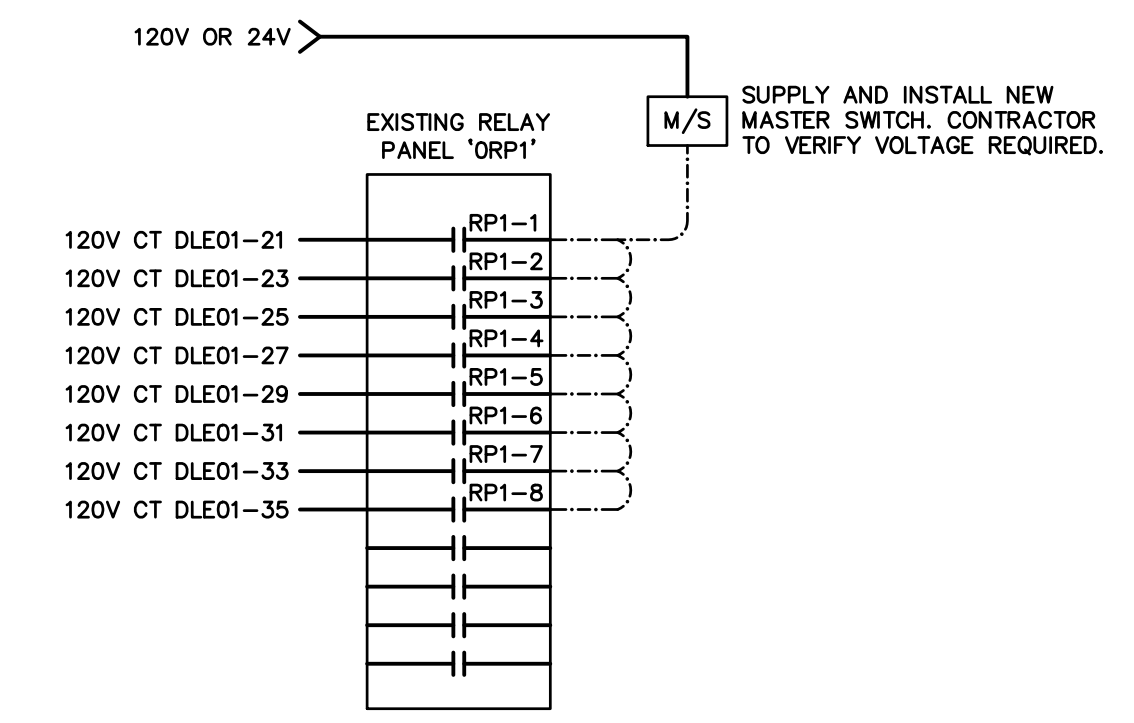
120V OR 24V

M/S

SUPPLY AND INSTALL NEW MASTER SWITCH. CONTRACTOR TO VERIFY VOLTAGE REQUIRED.

EXISTING RELAY PANEL '0RP1'

120V CT DLE01–21
RP1–1
120V CT DLE01–23
RP1–2
120V CT DLE01–25
RP1–3
120V CT DLE01–27
RP1–4
120V CT DLE01–29
RP1–5
120V CT DLE01–31
RP1–6
120V CT DLE01–33
RP1–7
120V CT DLE01–35
RP1–8